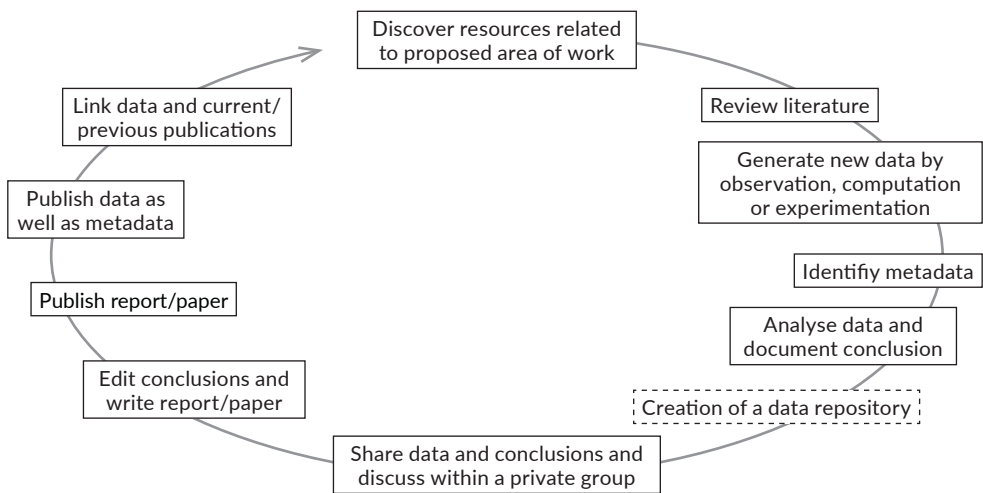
Discover resources related to proposed area of work

Review literature

Generate new data by observation, computation or experimentation

Identifiy metadata

Analyse data and document conclusion

Creation of a data repository

Share data and conclusions and discuss within a private group

Edit conclusions and write report/paper

Publish report/paper

Publish data as well as metadata

Link data and current/ previous publications